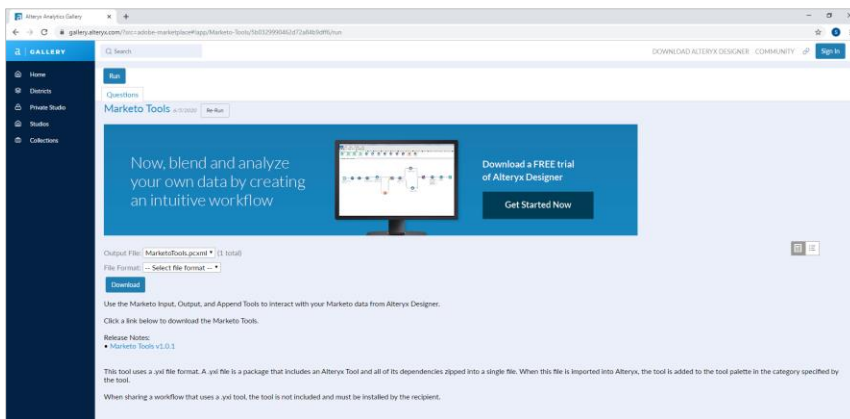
Alteryx Analytics Gallery × +

gallery.alteryx.com/?cc=adobe-marketplace#app/Marketo-Tools/5b0329990462d72a68b9df6/run

a GALLERY

Search

DOWNLOAD ALTERYX DESIGNER COMMUNITY Sign In

Home
Districts
Private Studio
Studios
Collections

Run

Questions

Marketo Tools 6/7/2020 Re-Run

Now, blend and analyze your own data by creating an intuitive workflow

Download a FREE trial of Alteryx Designer

Get Started Now

Output File: MarketoTools.pcxml (1 total)

File Format: -- Select file format --

Download

Use the Marketo Input, Output, and Append Tools to interact with your Marketo data from Alteryx Designer.

Click a link below to download the Marketo Tools.

Release Notes:
• Marketo Tools v1.0.1

This tool uses a .yxi file format. A .yxi file is a package that includes an Alteryx Tool and all of its dependencies zipped into a single file. When this file is imported into Alteryx, the tool is added to the tool palette in the category specified by the tool.

When sharing a workflow that uses a .yxi tool, the tool is not included and must be installed by the recipient.